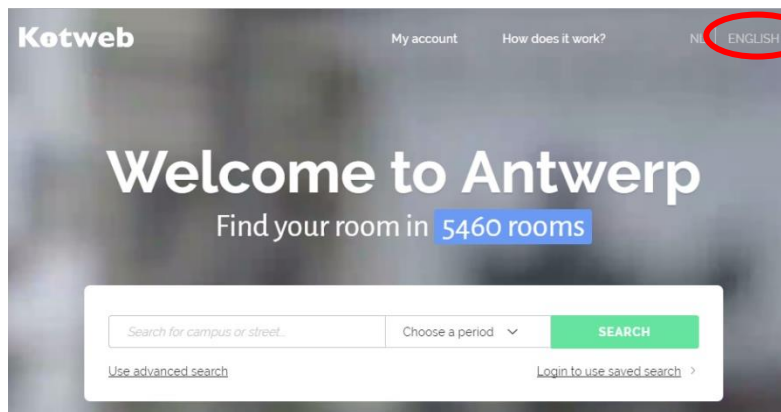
Kotweb

My account

How does it work?

NL

ENGLISH

Welcome to Antwerp

Find your room in 5460 rooms

Search for campus or street...

Choose a period

SEARCH

Use advanced search

Login to use saved search